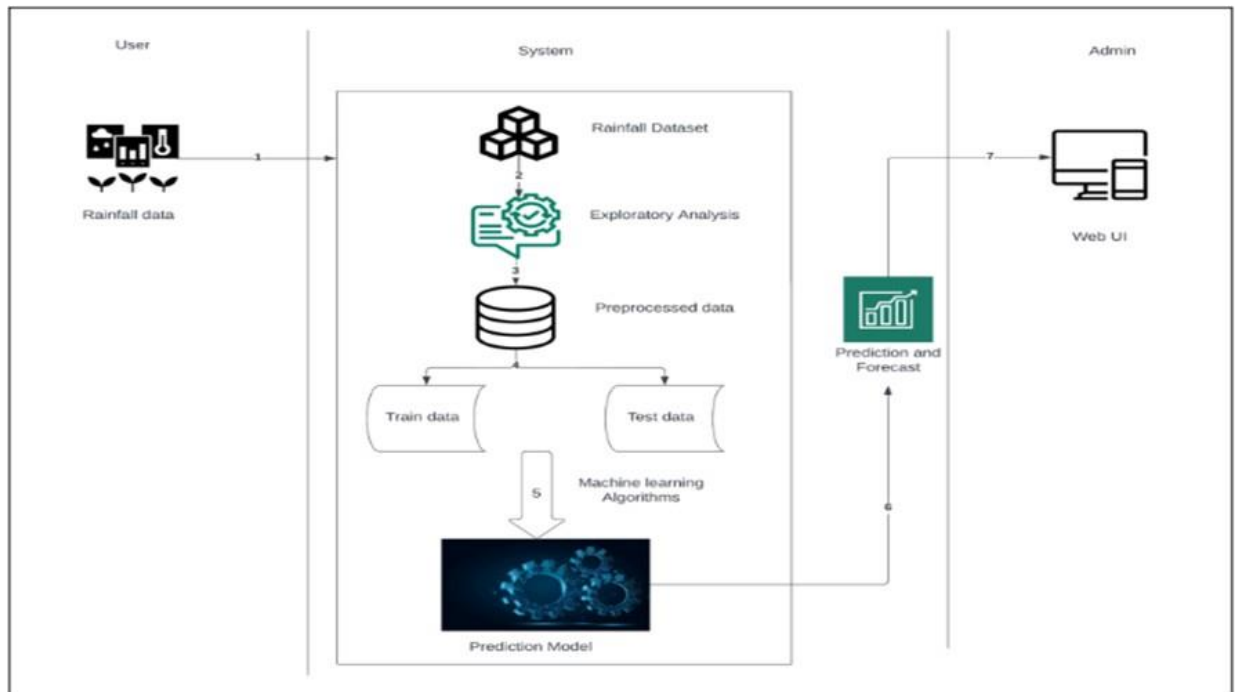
User

System

Admin

Rainfall data

1

Rainfall Dataset

2

Exploratory Analysis

3

Preprocessed data

4

Train data

Test data

5

Machine learning Algorithms

Prediction Model

6

Prediction and Forecast

7

Web UI